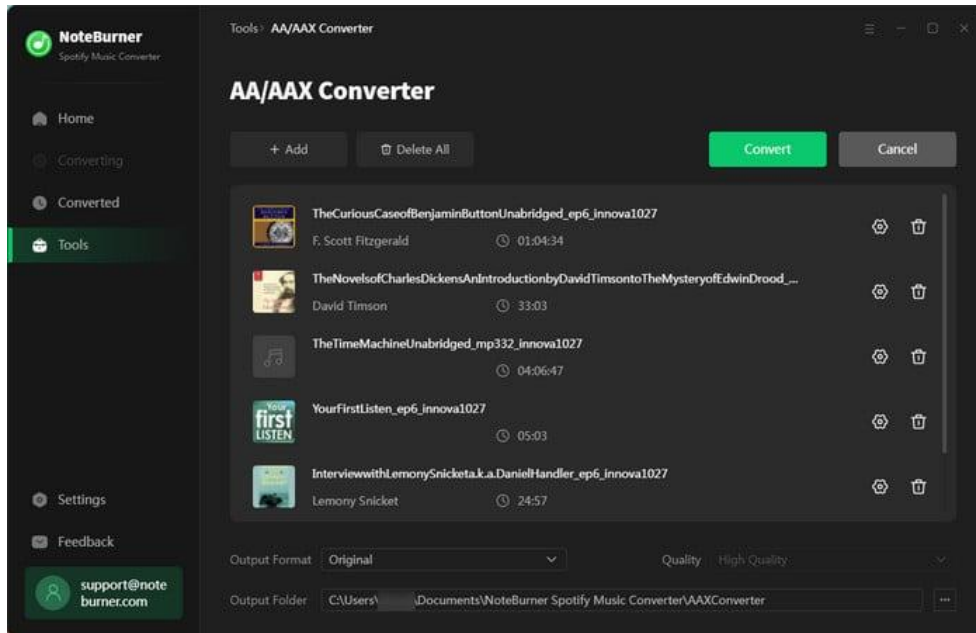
NoteBurner
Spotify Music Converter

Home
Converting
Converted
Tools

Settings
Feedback
support@noteburner.com

Tools > AA/AAX Converter

AA/AAX Converter

+ Add
Delete All
Convert
Cancel

TheCuriousCaseofBenjaminButtonUnabridged_ep6_innova1027
F. Scott Fitzgerald 01:04:34

TheNovelsofCharlesDickensAnIntroductionbyDavidTimsontoTheMysteryofEdwinDrood_...
David Timson 33:03

TheTimeMachineUnabridged_mp332_innova1027
04:06:47

YourFirstListen_ep6_innova1027
05:03

InterviewwithLemonySnicketa.k.a.DanielHandler_ep6_innova1027
Lemony Snicket 24:57

Output Format Original
Quality High Quality
Output Folder C:\Users\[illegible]\Documents\NoteBurner Spotify Music Converter\AAXConverter
...